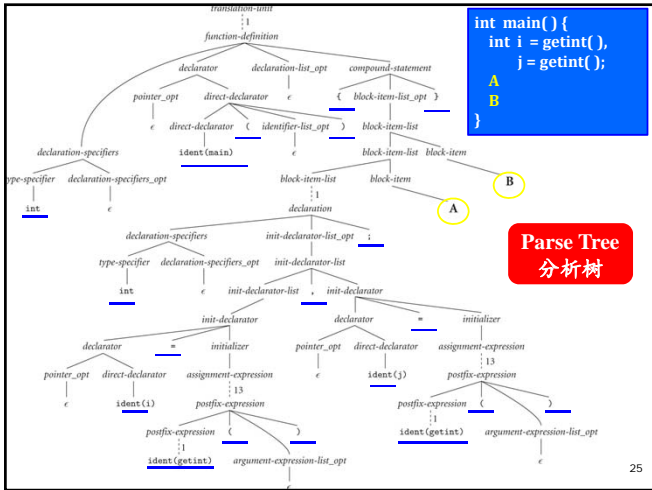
translation-unit
1
function-definition

int main( ) {
int i = getint( ),
j = getint( );
A
B
}

declarator
declaration-list_opt
compound-statement
pointer_opt
direct-declarator
ε
{
block-item-list_opt
}
ε
direct-declarator
(
identifier-list_opt
)
block-item-list
declaration-specifiers
ident(main)
ε
block-item-list
block-item
type-specifier
declaration-specifiers_opt
B
int
ε
block-item-list
block-item
1
declaration
A
declaration-specifiers
init-declarator-list_opt
;
Parse Tree
分析树
type-specifier
declaration-specifiers_opt
init-declarator-list
int
ε
init-declarator-list
,
init-declarator
init-declarator
declarator
=
initializer
declarator
=
initializer
pointer_opt
direct-declarator
assignment-expression
pointer_opt
direct-declarator
assignment-expression
13
ε
ident(j)
postfix-expression
ε
ident(i)
13
postfix-expression
postfix-expression
(
)
postfix-expression
(
)
1
ident(getint)
argument-expression-list_opt
1
ident(getint)
argument-expression-list_opt
ε
ε
25